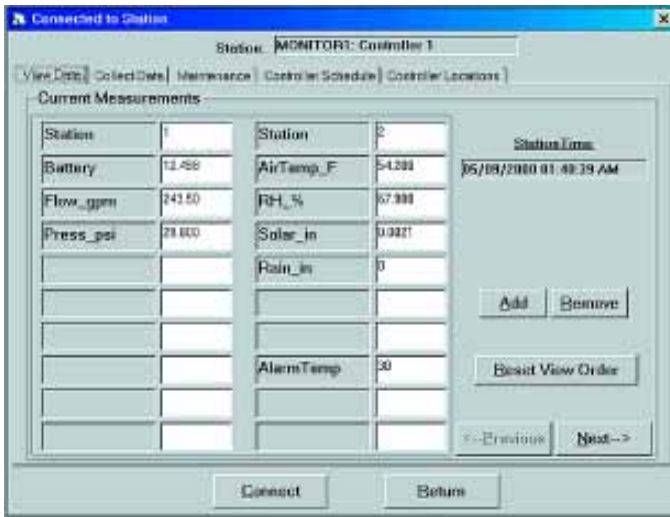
Connected to Station

×

Station: MONITOR1: Controller 1

View Data | Collect Data | Maintenance | Controller Schedule | Controller Locations

Current Measurements

| Station | 1 | Station | 2 |
|---|---|---|---|
| Battery | 12.459 | AirTemp_F | 54.200 |
| Flow_gpm | 241.50 | RH_% | 67.900 |
| Press_psi | 29.600 | Solar_in | 0.0021 |
| | | Rain_in | 0 |
| | | | |
| | | | |
| | | AlarmTemp | 30 |
| | | | |
| | | | |

Station Time:

05/09/2000 01:49:39 AM

Add

Remove

Reset View Order

<--Previous

Next-->

Connect

Return